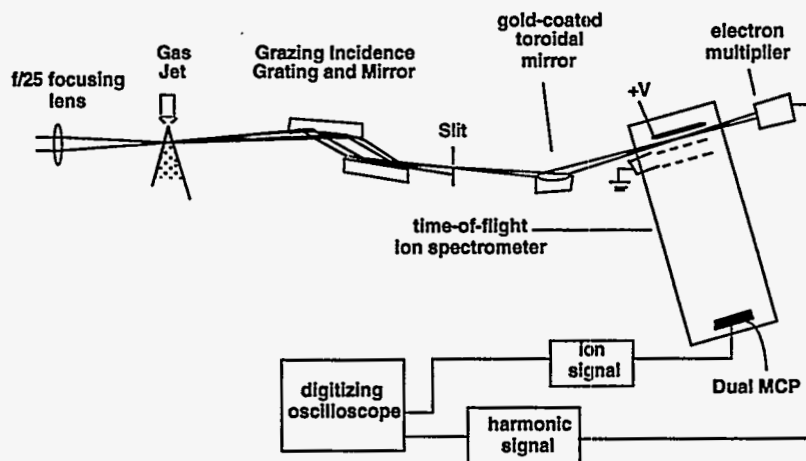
f/25 focusing lens

Gas Jet

Grazing Incidence Grating and Mirror

Slit

gold-coated toroidal mirror

electron multiplier

+V

time-of-flight ion spectrometer

ion signal

Dual MCP

digitizing oscilloscope

harmonic signal